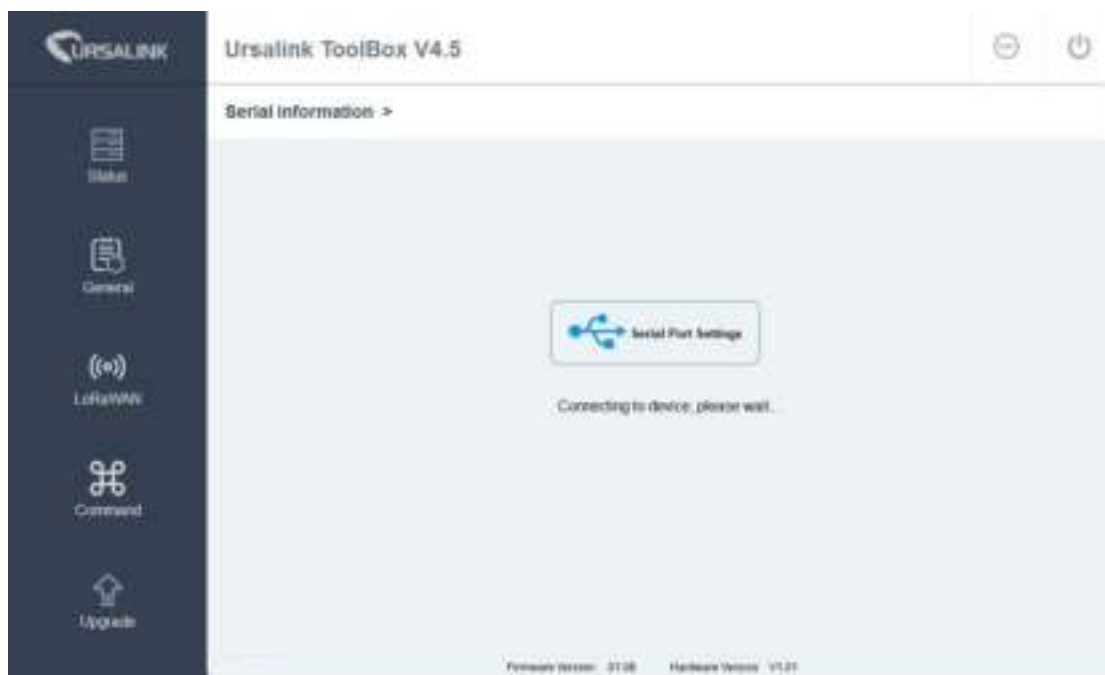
URSALINK

Ursalink ToolBox V4.5

Serial Information >

Status

General

LoRaWAN

Command

Upgrade

Serial Port Settings

Connecting to device, please wait...

Firmware Version: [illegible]    Hardware Version: V1.0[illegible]